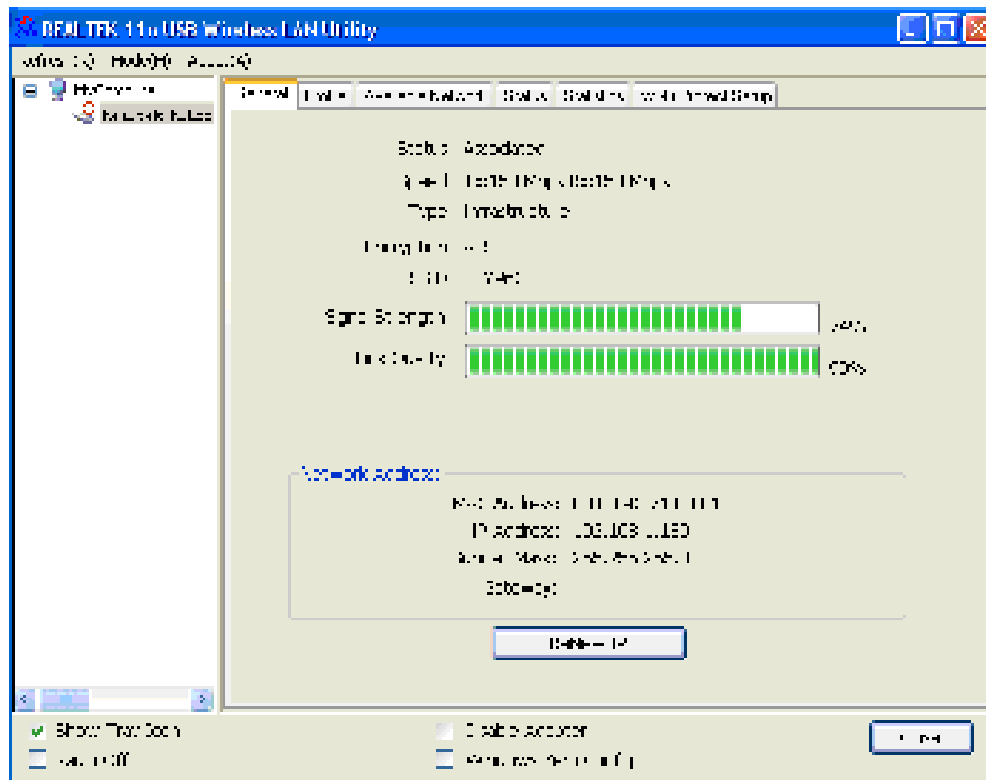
REALTEK 11n USB Wireless LAN Utility

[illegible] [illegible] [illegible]

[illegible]
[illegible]

General | Profile | Available Network | Status | Statistics | Wi-Fi Protected Setup

Status: Associated
Speed: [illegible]
Type: Infrastructure
Encryption: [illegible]
SSID: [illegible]
Signal Strength: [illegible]
Link Quality: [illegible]

Network Address:
MAC Address: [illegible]
IP Address: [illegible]
Subnet Mask: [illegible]
Gateway: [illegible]

ReNew IP

Show Tray Icon
Radio Off
Disable Adapter
Windows Zero Config

Close